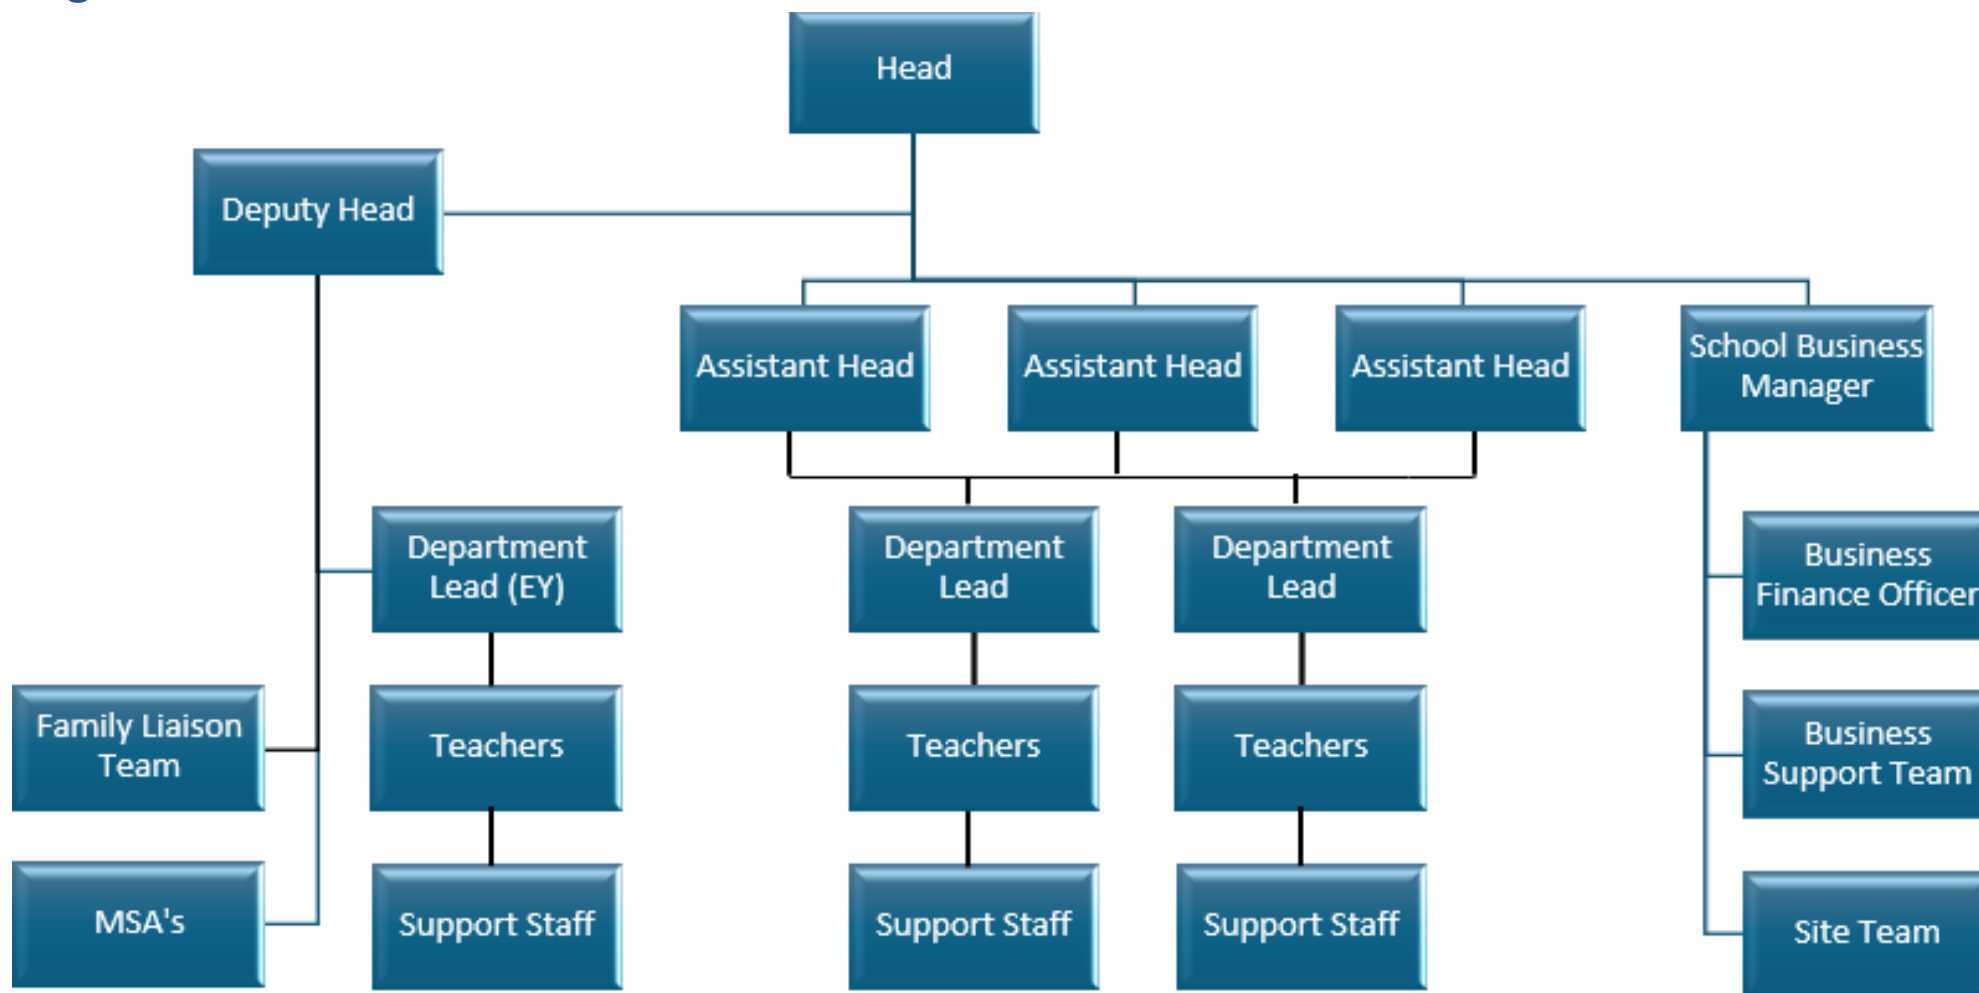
Head

Deputy Head

Assistant Head

Assistant Head

Assistant Head

School Business Manager

Department Lead (EY)

Department Lead

Department Lead

Business Finance Officer

Family Liaison Team

Teachers

Teachers

Teachers

Business Support Team

MSA's

Support Staff

Support Staff

Support Staff

Site Team